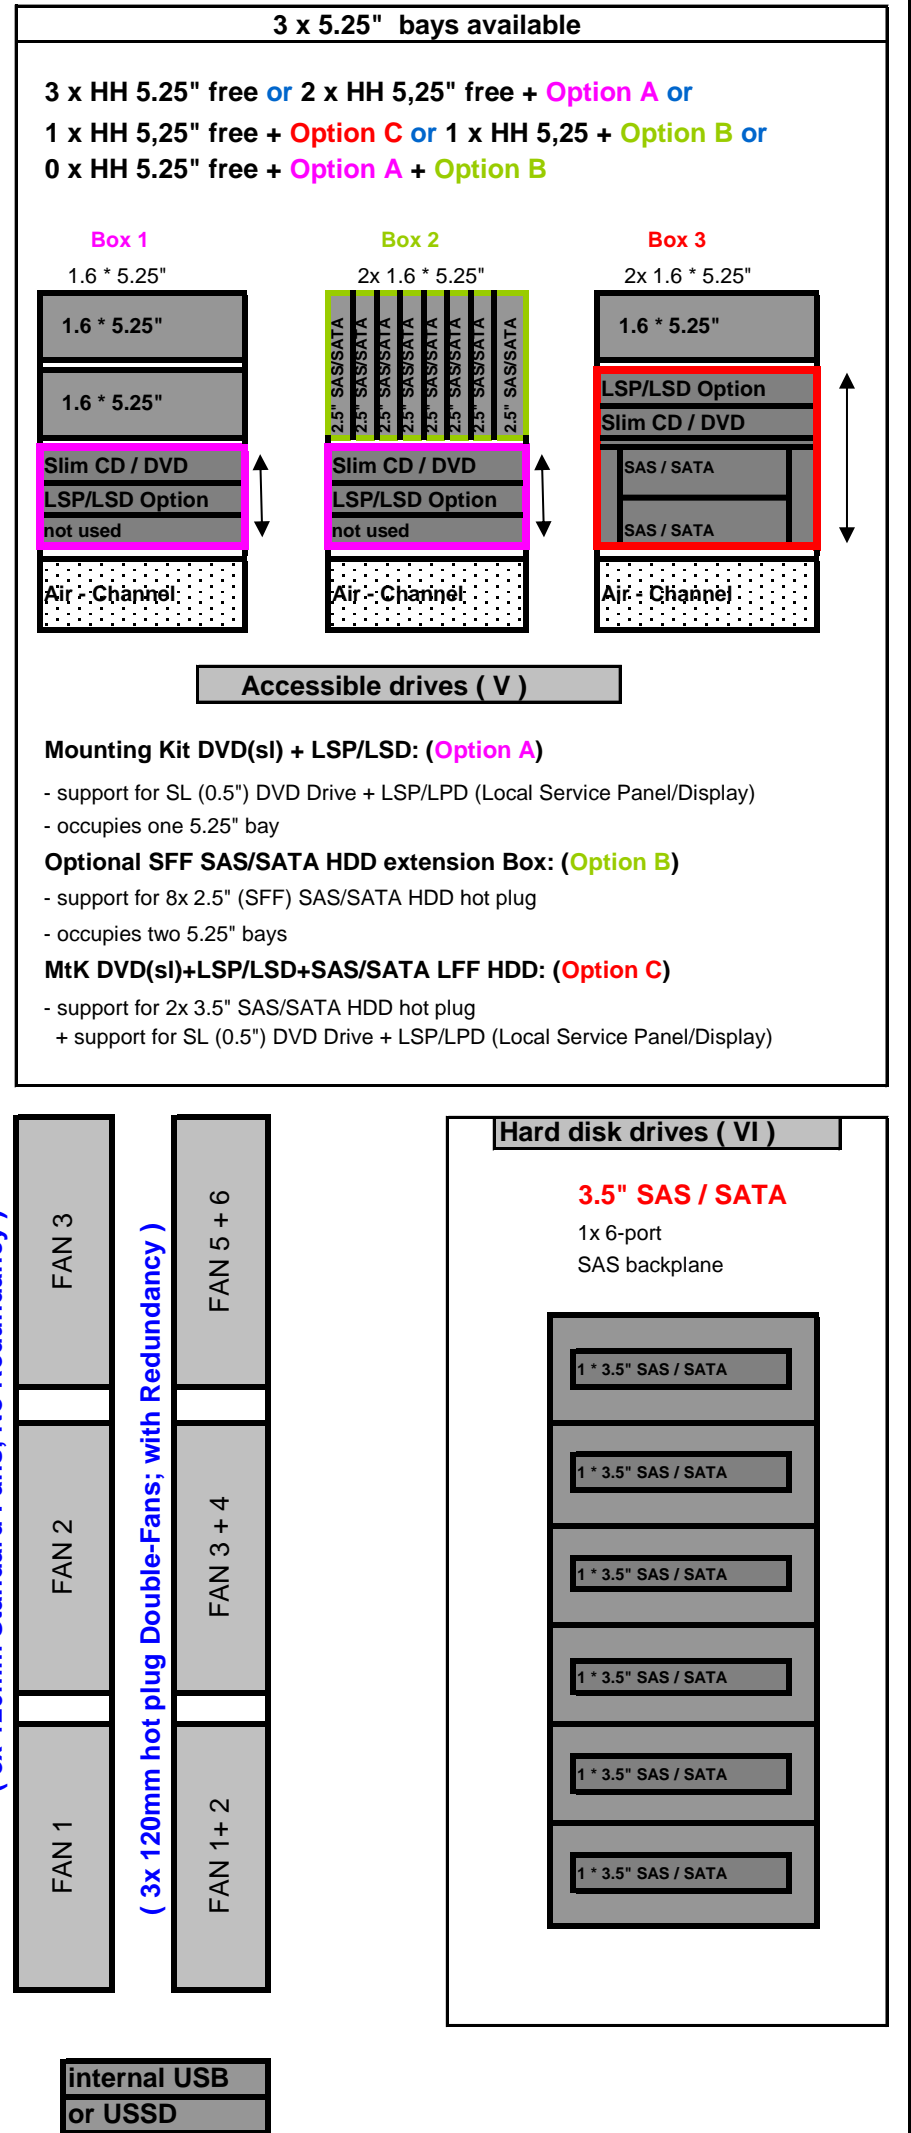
3 x 5.25" bays available

3 x HH 5.25" free or 2 x HH 5,25" free + Option A or
1 x HH 5,25" free + Option C or 1 x HH 5,25 + Option B or
0 x HH 5.25" free + Option A + Option B

Box 1
1.6 * 5.25"
1.6 * 5.25"
1.6 * 5.25"
Slim CD / DVD
LSP/LSD Option
not used
Air - Channel

Box 2
2x 1.6 * 5.25"
2.5" SAS/SATA
2.5" SAS/SATA
2.5" SAS/SATA
2.5" SAS/SATA
2.5" SAS/SATA
2.5" SAS/SATA
2.5" SAS/SATA
2.5" SAS/SATA
Slim CD / DVD
LSP/LSD Option
not used
Air - Channel

Box 3
2x 1.6 * 5.25"
1.6 * 5.25"
LSP/LSD Option
Slim CD / DVD
SAS / SATA
SAS / SATA
Air - Channel

Accessible drives ( V )

Mounting Kit DVD(sl) + LSP/LSD: (Option A)
- support for SL (0.5") DVD Drive + LSP/LPD (Local Service Panel/Display)
- occupies one 5.25" bay
Optional SFF SAS/SATA HDD extension Box: (Option B)
- support for 8x 2.5" (SFF) SAS/SATA HDD hot plug
- occupies two 5.25" bays
MtK DVD(sl)+LSP/LSD+SAS/SATA LFF HDD: (Option C)
- support for 2x 3.5" SAS/SATA HDD hot plug
+ support for SL (0.5") DVD Drive + LSP/LPD (Local Service Panel/Display)

( 3x 120mm Standard Fans; no Redundancy )
FAN 3
FAN 2
FAN 1

( 3x 120mm hot plug Double-Fans; with Redundancy )
FAN 5 + 6
FAN 3 + 4
FAN 1+ 2

Hard disk drives ( VI )
3.5" SAS / SATA
1x 6-port
SAS backplane
1 * 3.5" SAS / SATA
1 * 3.5" SAS / SATA
1 * 3.5" SAS / SATA
1 * 3.5" SAS / SATA
1 * 3.5" SAS / SATA
1 * 3.5" SAS / SATA

internal USB
or USSD